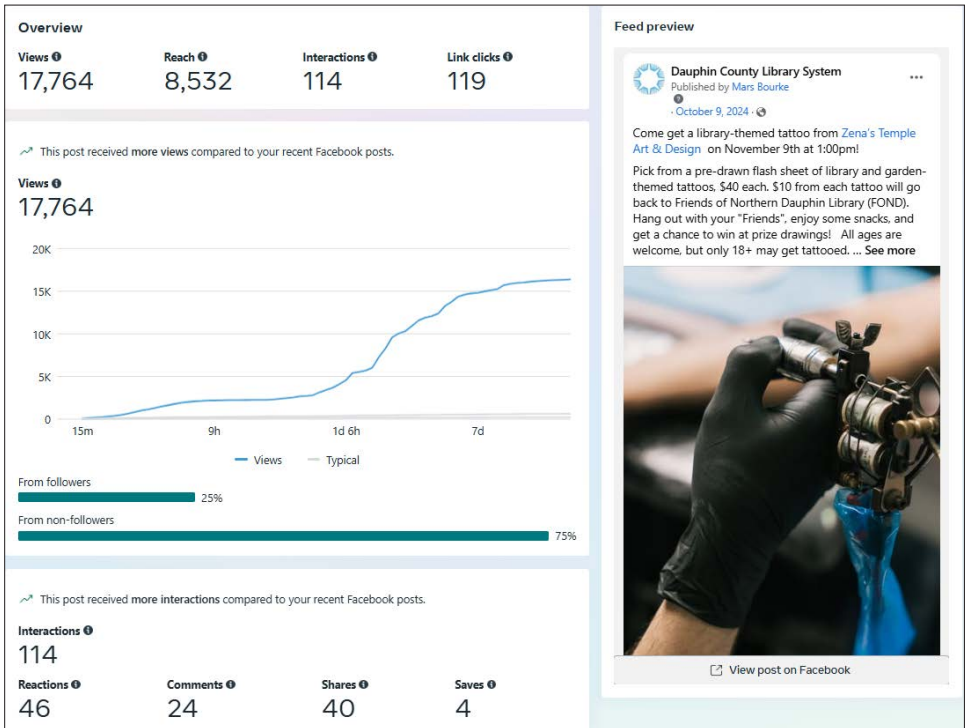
Overview

Views
17,764

Reach
8,532

Interactions
114

Link clicks
119

This post received more views compared to your recent Facebook posts.

Views
17,764

20K
15K
10K
5K
0
15m
9h
1d 6h
7d

Views
Typical

From followers
25%

From non-followers
75%

This post received more interactions compared to your recent Facebook posts.

Interactions
114

Reactions
46

Comments
24

Shares
40

Saves
4

Feed preview

Dauphin County Library System
Published by Mars Bourke
· October 9, 2024 ·

Come get a library-themed tattoo from Zena's Temple Art & Design on November 9th at 1:00pm!

Pick from a pre-drawn flash sheet of library and garden-themed tattoos, $40 each. $10 from each tattoo will go back to Friends of Northern Dauphin Library (FOND). Hang out with your "Friends", enjoy some snacks, and get a chance to win at prize drawings! All ages are welcome, but only 18+ may get tattooed. ... See more

View post on Facebook